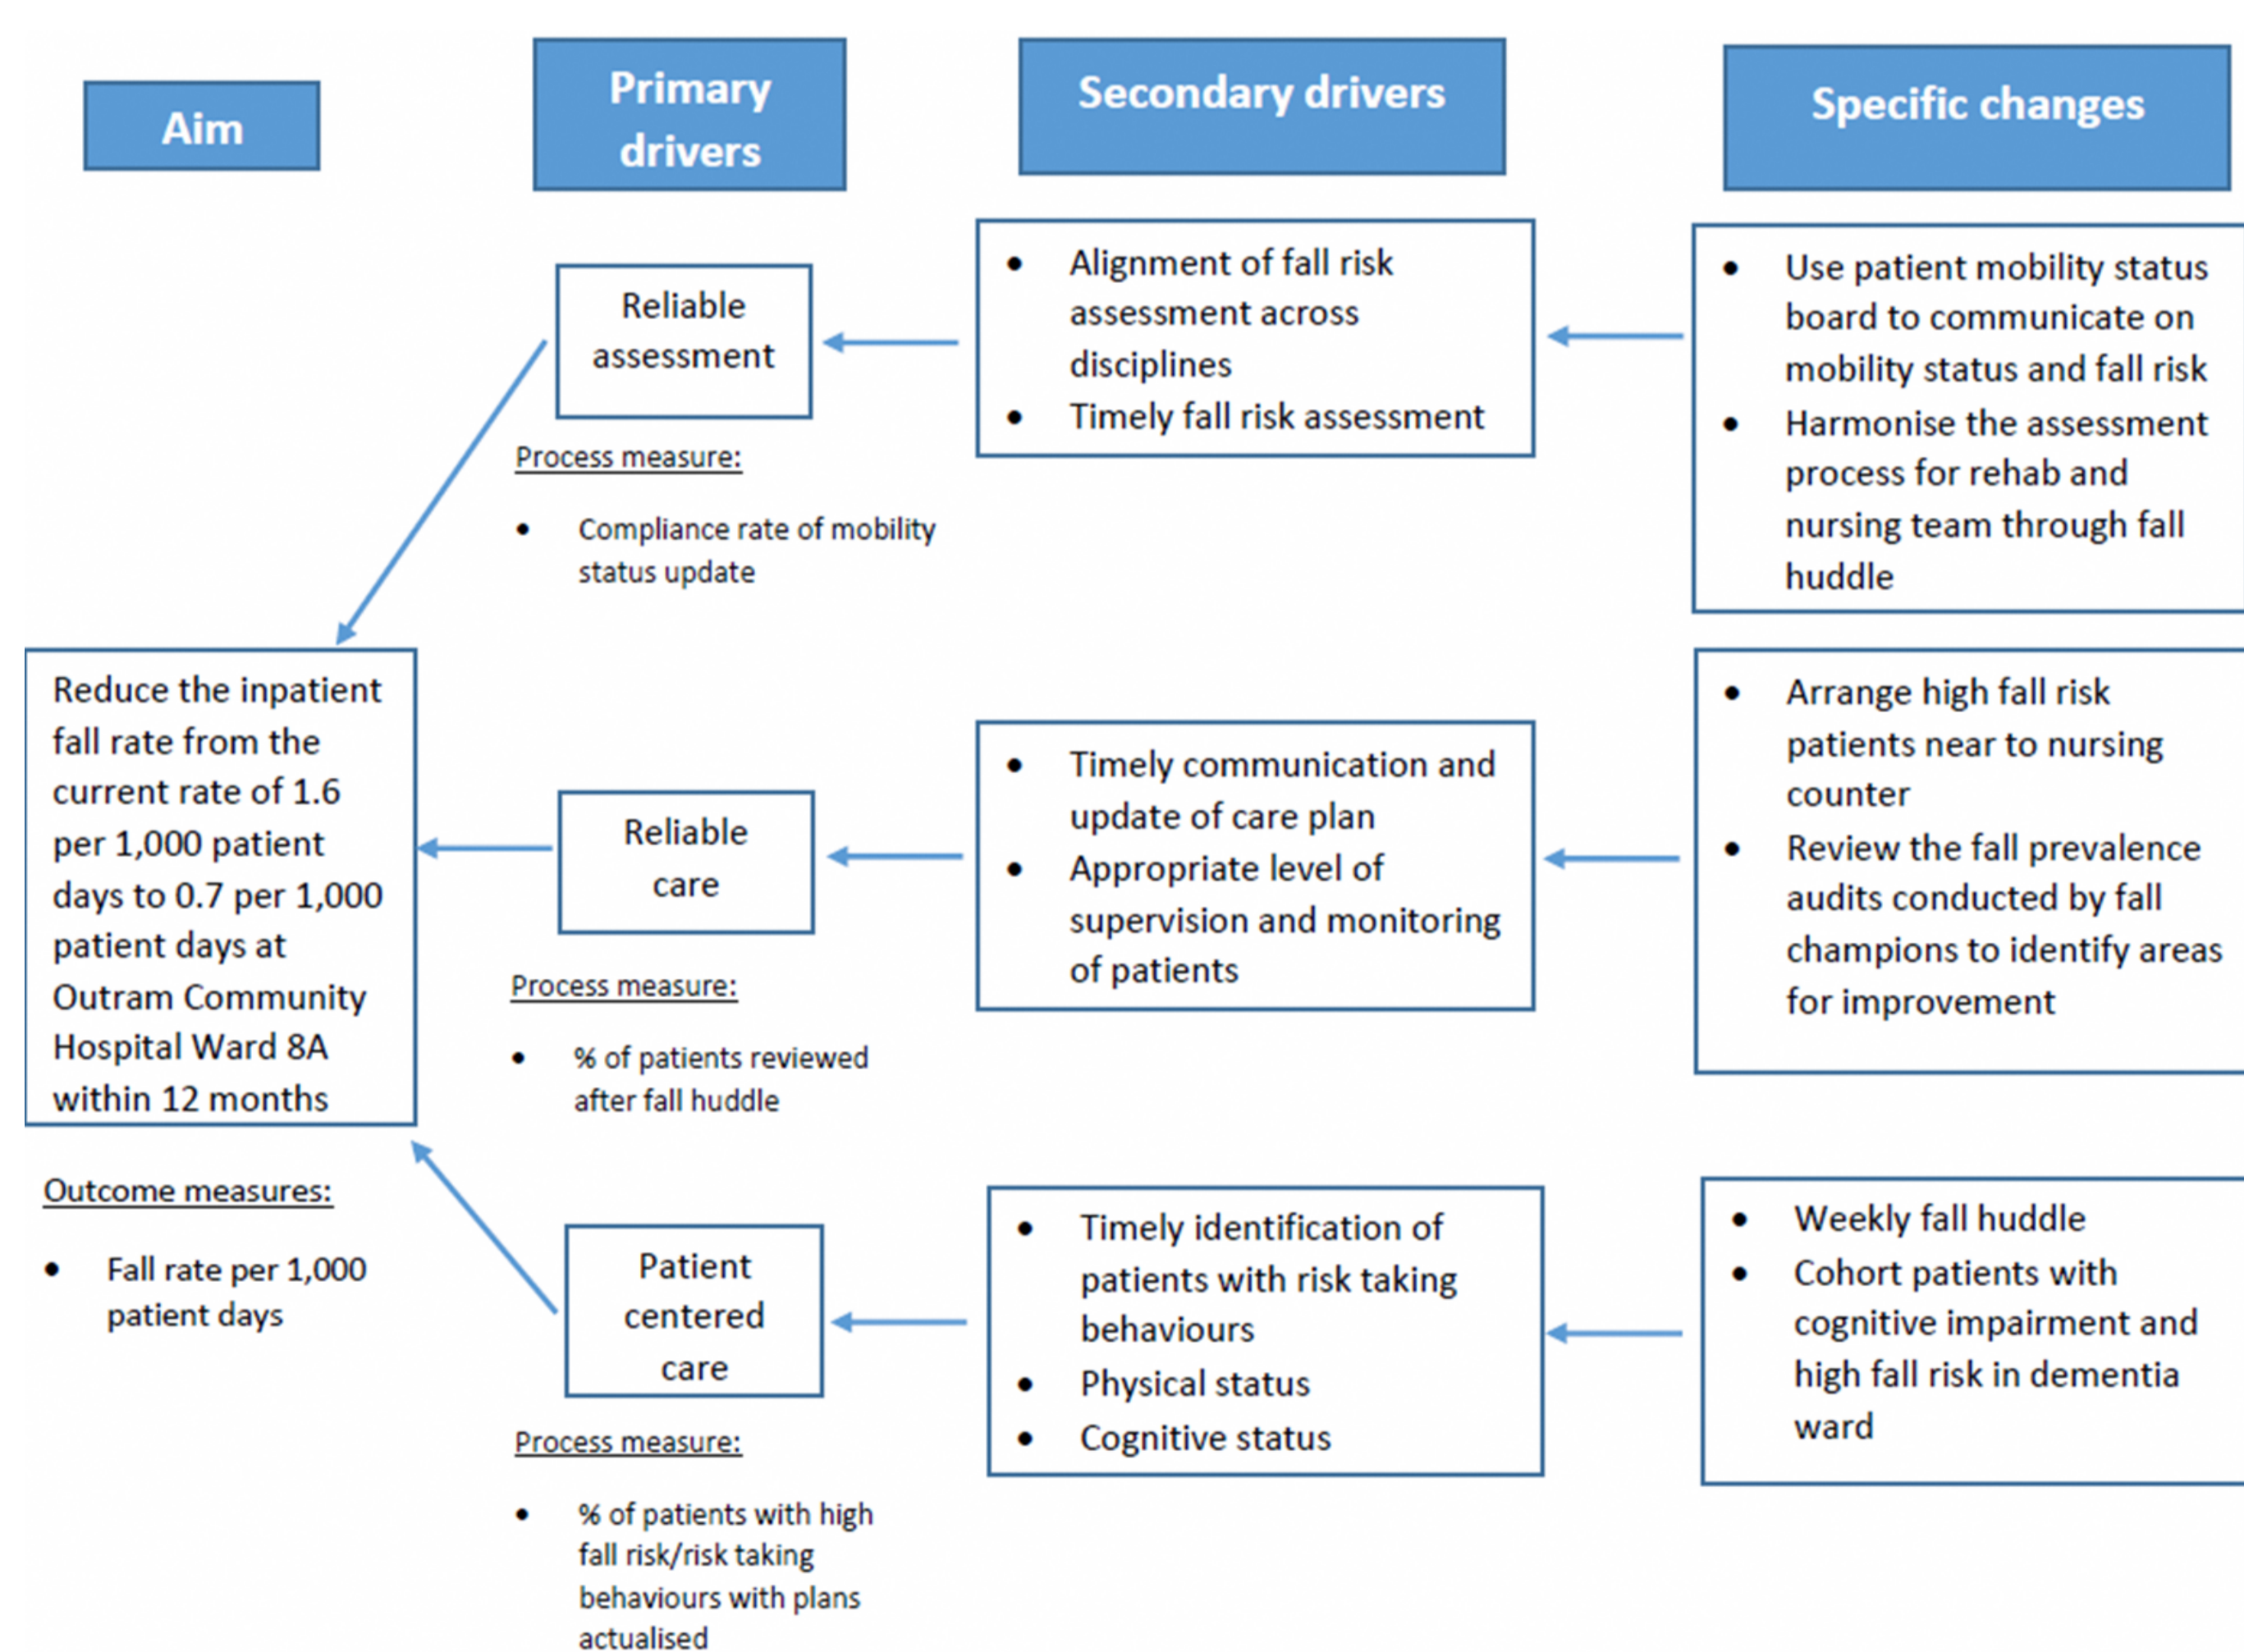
Aim

Primary drivers

Secondary drivers

Specific changes

Reliable assessment

Process measure:

- Compliance rate of mobility status update

- Alignment of fall risk assessment across disciplines
- Timely fall risk assessment

- Use patient mobility status board to communicate on mobility status and fall risk
- Harmonise the assessment process for rehab and nursing team through fall huddle

Reduce the inpatient fall rate from the current rate of 1.6 per 1,000 patient days to 0.7 per 1,000 patient days at Outram Community Hospital Ward 8A within 12 months

Outcome measures:

- Fall rate per 1,000 patient days

Reliable care

Process measure:

- % of patients reviewed after fall huddle

- Timely communication and update of care plan
- Appropriate level of supervision and monitoring of patients

- Arrange high fall risk patients near to nursing counter
- Review the fall prevalence audits conducted by fall champions to identify areas for improvement

Patient centered care

Process measure:

- % of patients with high fall risk/risk taking behaviours with plans actualised

- Timely identification of patients with risk taking behaviours
- Physical status
- Cognitive status

- Weekly fall huddle
- Cohort patients with cognitive impairment and high fall risk in dementia ward